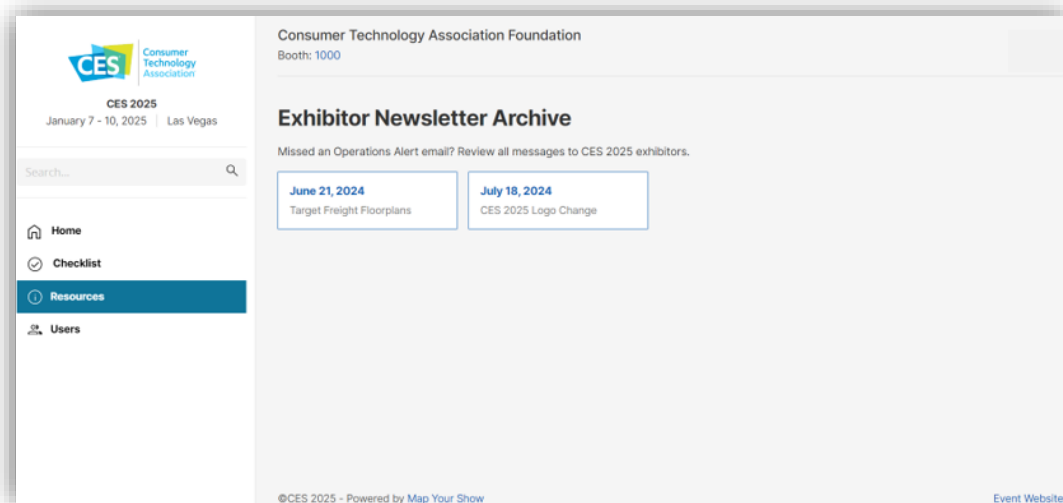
CES Consumer Technology Association

CES 2025
January 7 - 10, 2025 | Las Vegas

Search...

Home

Checklist

Resources

Users

Consumer Technology Association Foundation
Booth: 1000

Exhibitor Newsletter Archive

Missed an Operations Alert email? Review all messages to CES 2025 exhibitors.

June 21, 2024
Target Freight Floorplans

July 18, 2024
CES 2025 Logo Change

©CES 2025 - Powered by Map Your Show

Event Website